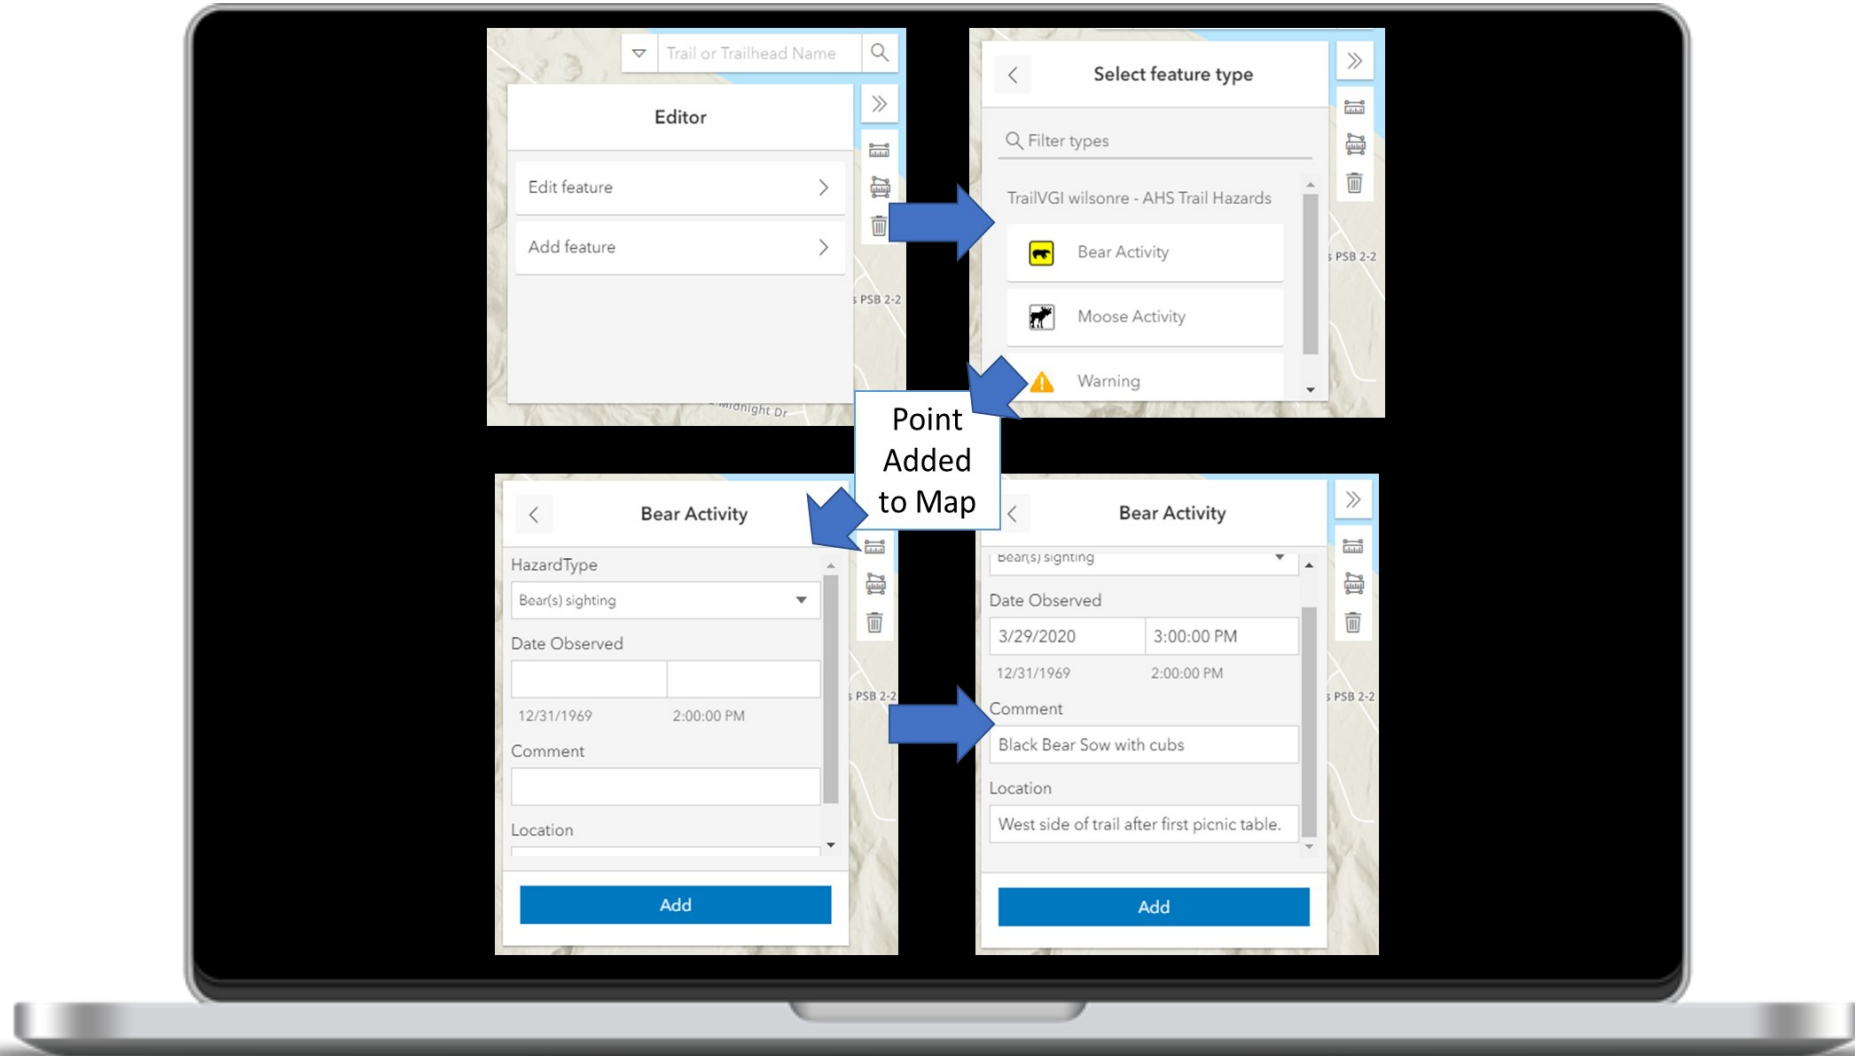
Trail or Trailhead Name

Editor

Edit feature

Add feature

PSB 2-2

Midnight Dr

Select feature type

Filter types

TrailVGI wilsonre - AHS Trail Hazards

Bear Activity

Moose Activity

Warning

PSB 2-2

Point Added to Map

Bear Activity

HazardType

Bear(s) sighting

Date Observed

12/31/1969 2:00:00 PM

Comment

Location

Add

PSB 2-2

Bear Activity

Bear(s) sighting

Date Observed

3/29/2020 3:00:00 PM

12/31/1969 2:00:00 PM

Comment

Black Bear Sow with cubs

Location

West side of trail after first picnic table.

Add

PSB 2-2